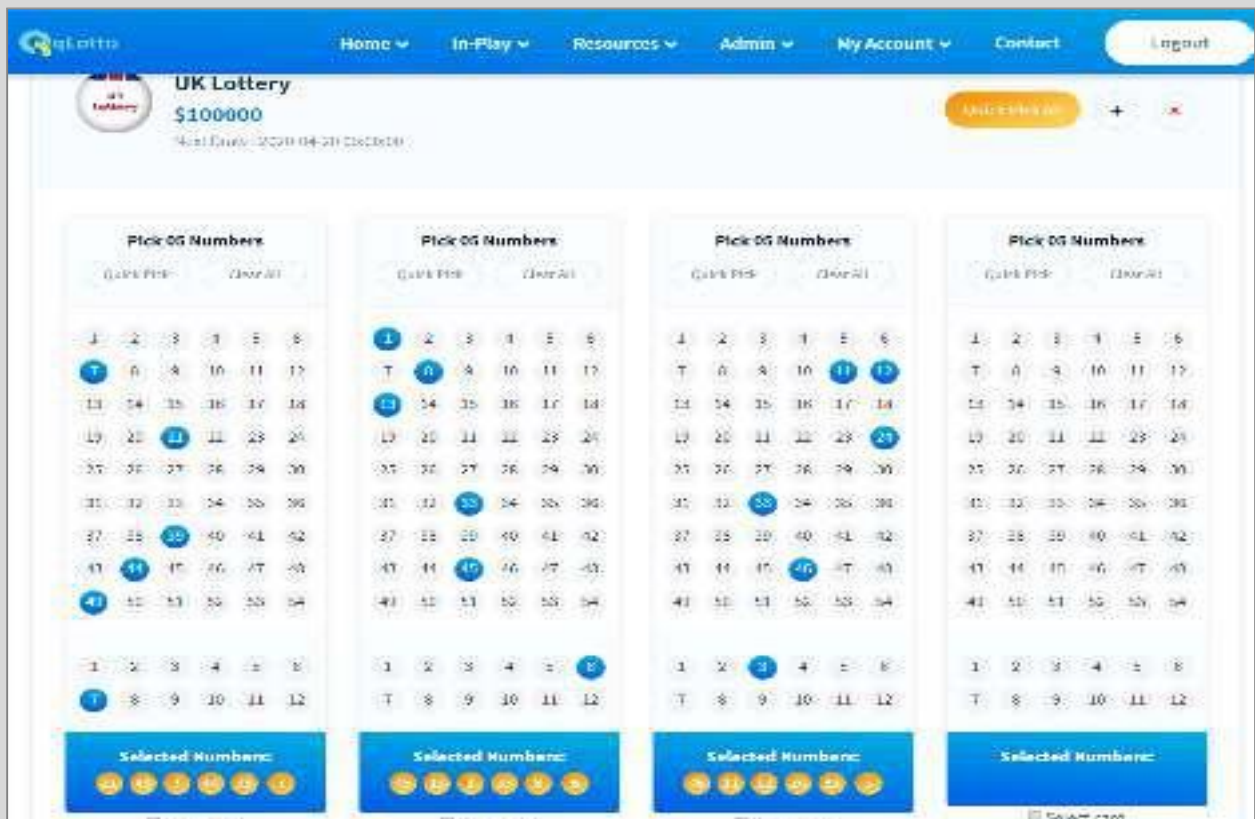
qLotto Home In-Play Resources Admin My Account Contact Logout

UK Lottery
$100000
Next Draw: 2020-04-20 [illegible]

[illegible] + ×

Pick 06 Numbers
Quick Pick Clear All
1 2 3 4 5 6
7 8 9 10 11 12
13 14 15 16 17 18
19 20 21 22 23 24
25 26 27 28 29 30
31 32 33 34 35 36
37 38 39 40 41 42
43 44 45 46 47 48
49 50 51 52 53 54
1 2 3 4 5 6
7 8 9 10 11 12
Selected Numbers:

Pick 06 Numbers
Quick Pick Clear All
1 2 3 4 5 6
7 8 9 10 11 12
13 14 15 16 17 18
19 20 21 22 23 24
25 26 27 28 29 30
31 32 33 34 35 36
37 38 39 40 41 42
43 44 45 46 47 48
49 50 51 52 53 54
1 2 3 4 5 6
7 8 9 10 11 12
Selected Numbers:

Pick 06 Numbers
Quick Pick Clear All
1 2 3 4 5 6
7 8 9 10 11 12
13 14 15 16 17 18
19 20 21 22 23 24
25 26 27 28 29 30
31 32 33 34 35 36
37 38 39 40 41 42
43 44 45 46 47 48
49 50 51 52 53 54
1 2 3 4 5 6
7 8 9 10 11 12
Selected Numbers:

Pick 06 Numbers
Quick Pick Clear All
1 2 3 4 5 6
7 8 9 10 11 12
13 14 15 16 17 18
19 20 21 22 23 24
25 26 27 28 29 30
31 32 33 34 35 36
37 38 39 40 41 42
43 44 45 46 47 48
49 50 51 52 53 54
1 2 3 4 5 6
7 8 9 10 11 12
Selected Numbers:
Select card